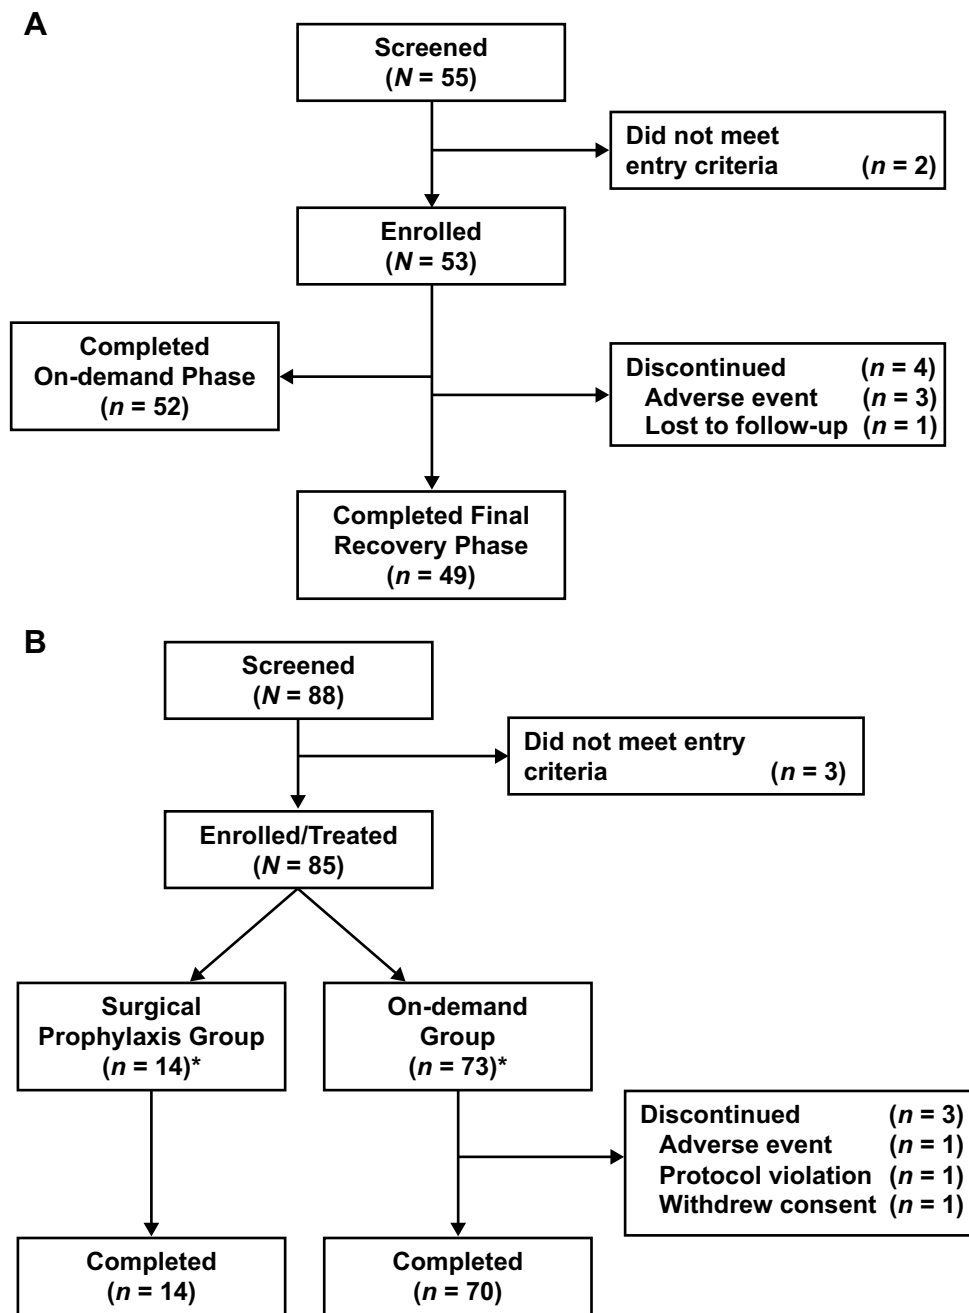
A

Screened
($N$ = 55)

Did not meet entry criteria ($n$ = 2)

Enrolled
($N$ = 53)

Completed On-demand Phase
($n$ = 52)

Discontinued ($n$ = 4)
Adverse event ($n$ = 3)
Lost to follow-up ($n$ = 1)

Completed Final Recovery Phase
($n$ = 49)

B

Screened
($N$ = 88)

Did not meet entry criteria ($n$ = 3)

Enrolled/Treated
($N$ = 85)

Surgical Prophylaxis Group
($n$ = 14)*

On-demand Group
($n$ = 73)*

Discontinued ($n$ = 3)
Adverse event ($n$ = 1)
Protocol violation ($n$ = 1)
Withdrew consent ($n$ = 1)

Completed
($n$ = 14)

Completed
($n$ = 70)